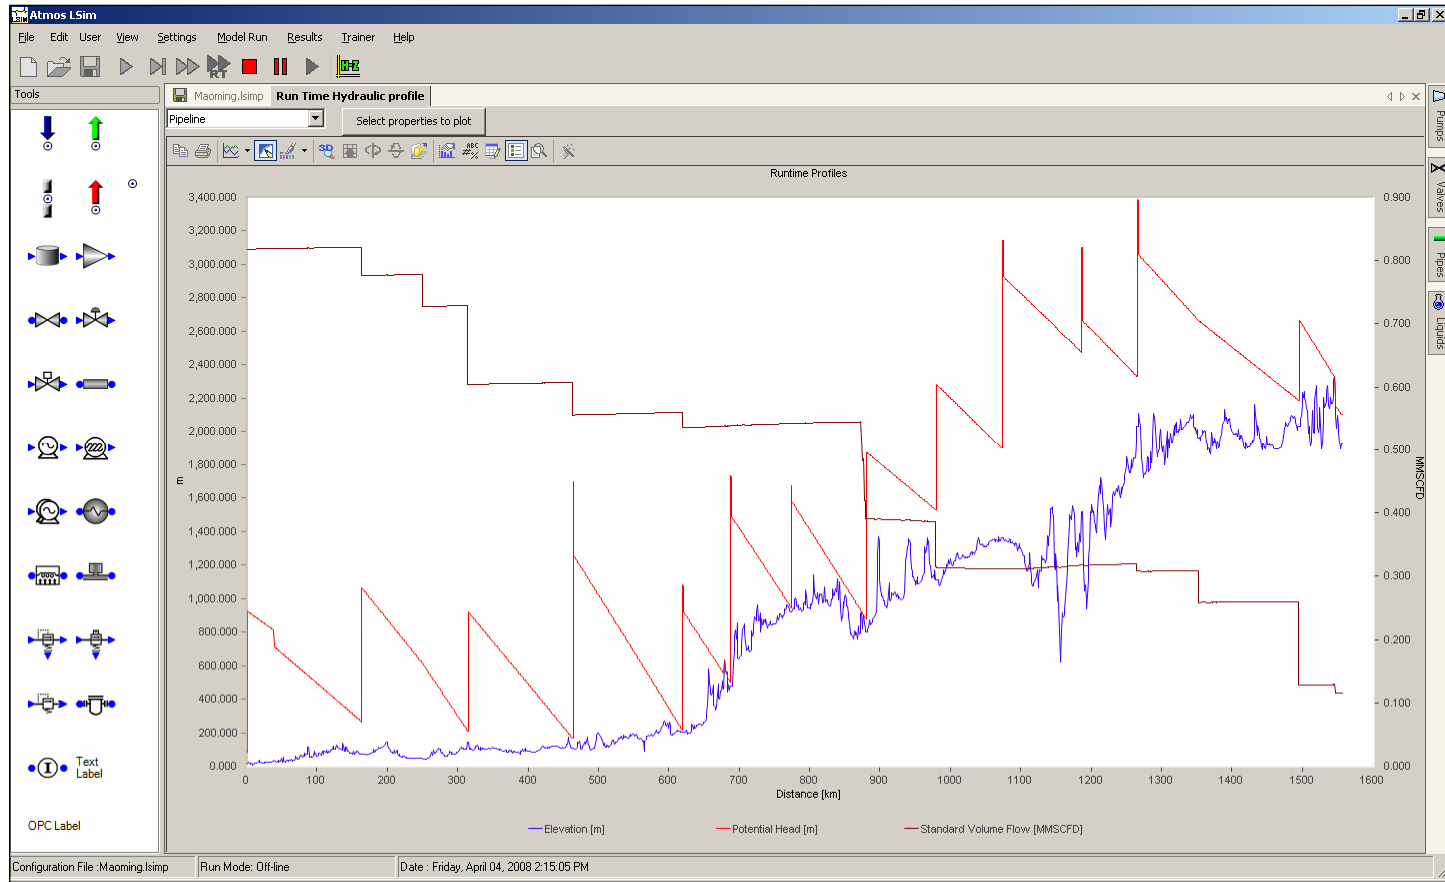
Atmos LSim

File Edit User View Settings Model Run Results Trainer Help

Tools

Maoming.lsimp Run Time Hydraulic profile

Pipeline

Select properties to plot

Runtime Profiles

3,400.000
3,200.000
3,000.000
2,800.000
2,600.000
2,400.000
2,200.000
2,000.000
1,800.000
1,600.000
1,400.000
1,200.000
1,000.000
800.000
600.000
400.000
200.000
0.000

m

0.900
0.800
0.700
0.600
0.500
0.400
0.300
0.200
0.100
0.000

MMSCFD

0 100 200 300 400 500 600 700 800 900 1000 1100 1200 1300 1400 1500 1600

Distance [km]

Elevation [m] Potential Head [m] Standard Volume Flow [MMSCFD]

Text Label

OPC Label

Pumps Valves Pipes Liquids

Configuration File :Maoming.lsimp Run Mode: Off-line Date : Friday, April 04, 2008 2:15:05 PM